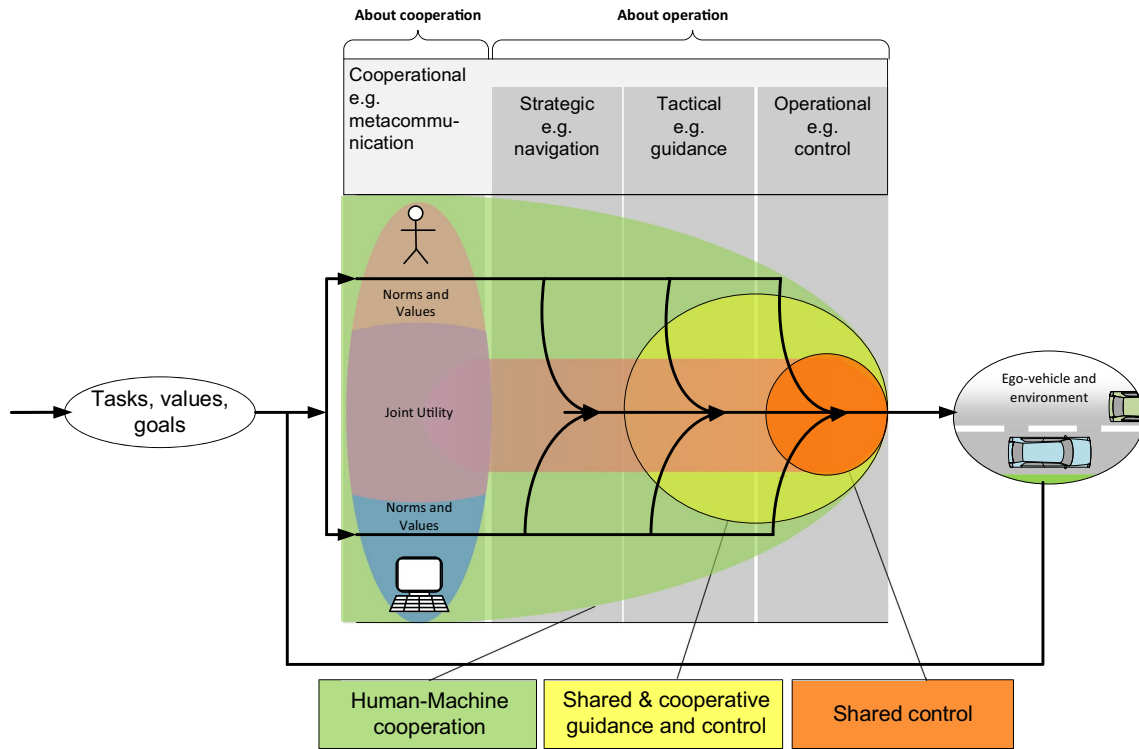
About cooperation

About operation

Cooperational e.g. metacommunication

Strategic e.g. navigation

Tactical e.g. guidance

Operational e.g. control

Norms and Values

Tasks, values, goals

Joint Utility

Norms and Values

Ego-vehicle and environment

Human-Machine cooperation

Shared & cooperative guidance and control

Shared control